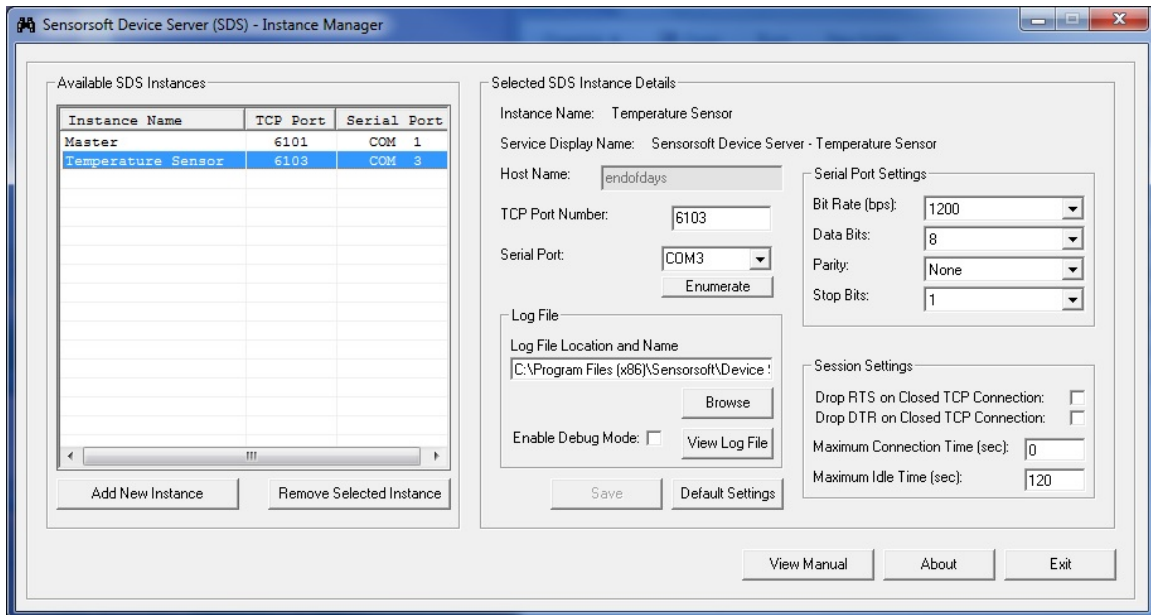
Sensorsoft Device Server (SDS) - Instance Manager

Available SDS Instances

| Instance Name | TCP Port | Serial Port |
|---|---|---|
| Master | 6101 | COM 1 |
| Temperature Sensor | 6103 | COM 3 |

Add New Instance
Remove Selected Instance

Selected SDS Instance Details

Instance Name: Temperature Sensor

Service Display Name: Sensorsoft Device Server - Temperature Sensor

Host Name: endofdays

TCP Port Number: 6103

Serial Port: COM3

Enumerate

Log File

Log File Location and Name

C:\Program Files (x86)\Sensorsoft\Device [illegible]

Browse

Enable Debug Mode:

View Log File

Save
Default Settings

Serial Port Settings

Bit Rate (bps): 1200

Data Bits: 8

Parity: None

Stop Bits: 1

Session Settings

Drop RTS on Closed TCP Connection:

Drop DTR on Closed TCP Connection:

Maximum Connection Time (sec): 0

Maximum Idle Time (sec): 120

View Manual
About
Exit